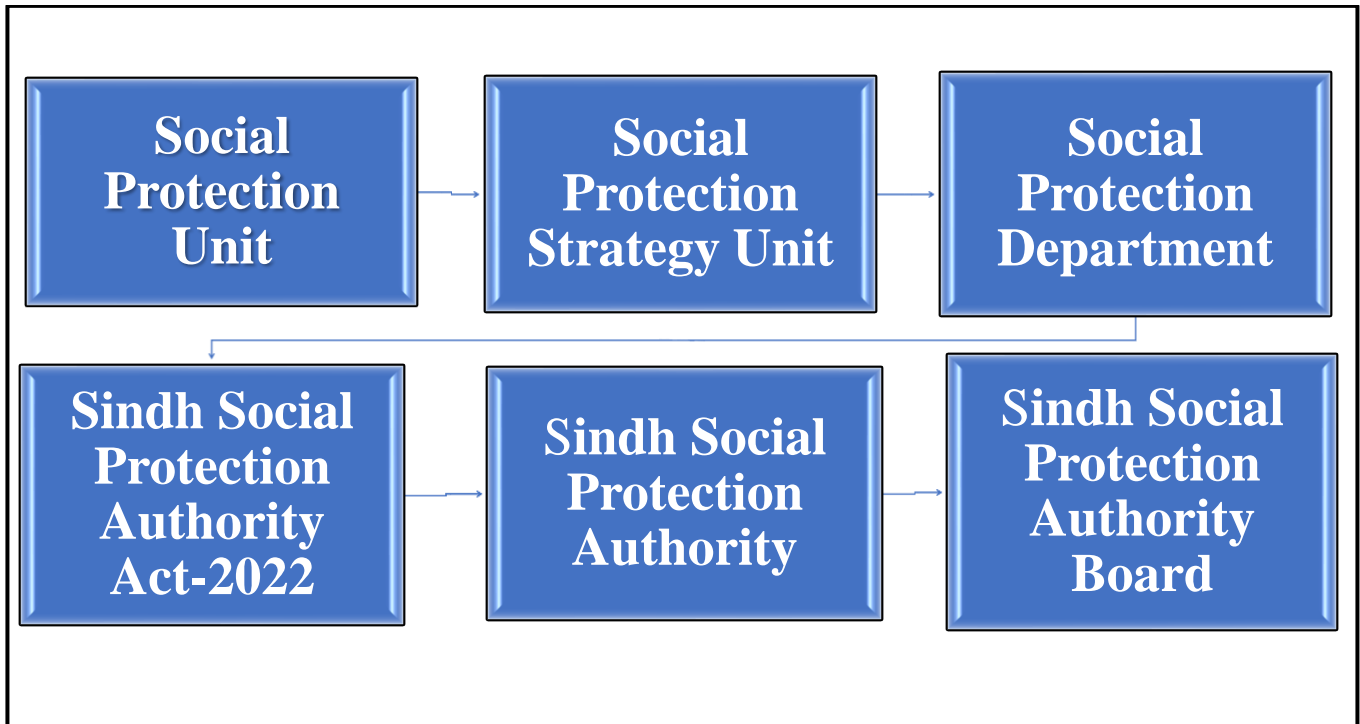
Social Protection Unit

Social Protection Strategy Unit

Social Protection Department

Sindh Social Protection Authority Act-2022

Sindh Social Protection Authority

Sindh Social Protection Authority Board